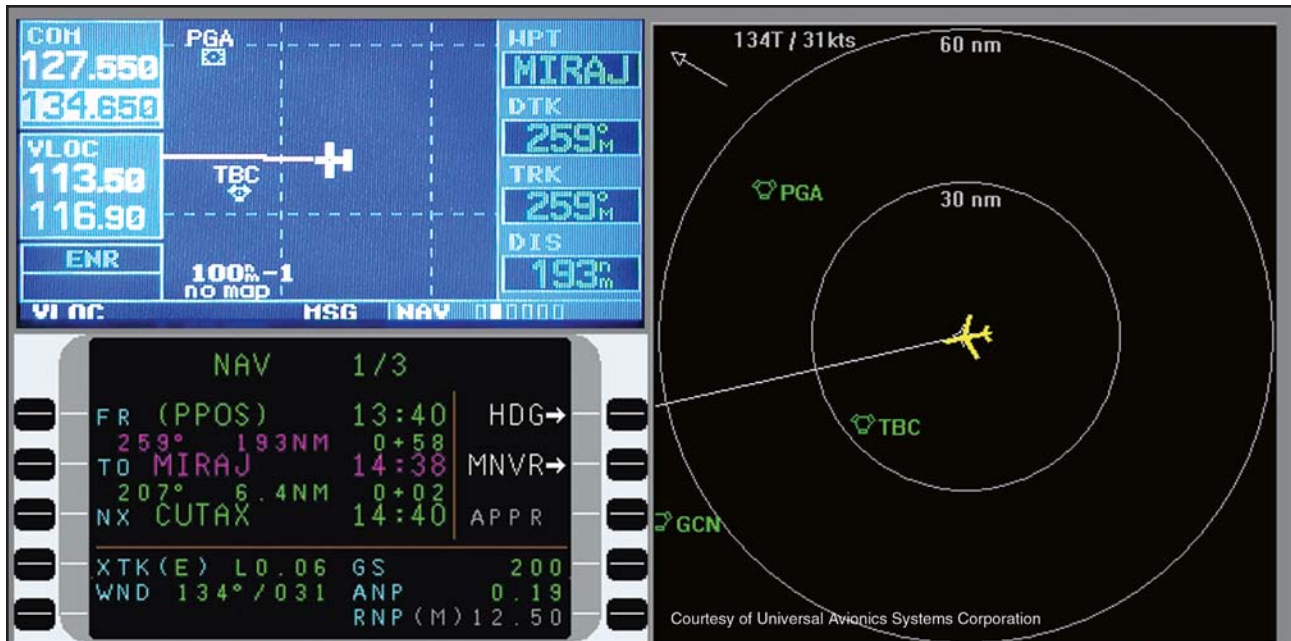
COM
127.550
134.650
VLOC
113.50
116.90
ENR
PGA
TBC
100nm-1
no map
WPT
MIRAJ
DTK
259°M
TRK
259°M
DIS
193nm
VLOC MSG NAV

NAV 1/3
FR (PPOS) 13:40 HDG→
259° 193NM 0+58
TO MIRAJ 14:38 MNVR→
207° 6.4NM 0+02
NX CUTAX 14:40 APPR
XTK(E) L0.06 GS 200
WND 134°/031 ANP 0.19
RNP(M)12.50

134T / 31kts
60 nm
PGA
30 nm
TBC
GCN
Courtesy of Universal Avionics Systems Corporation